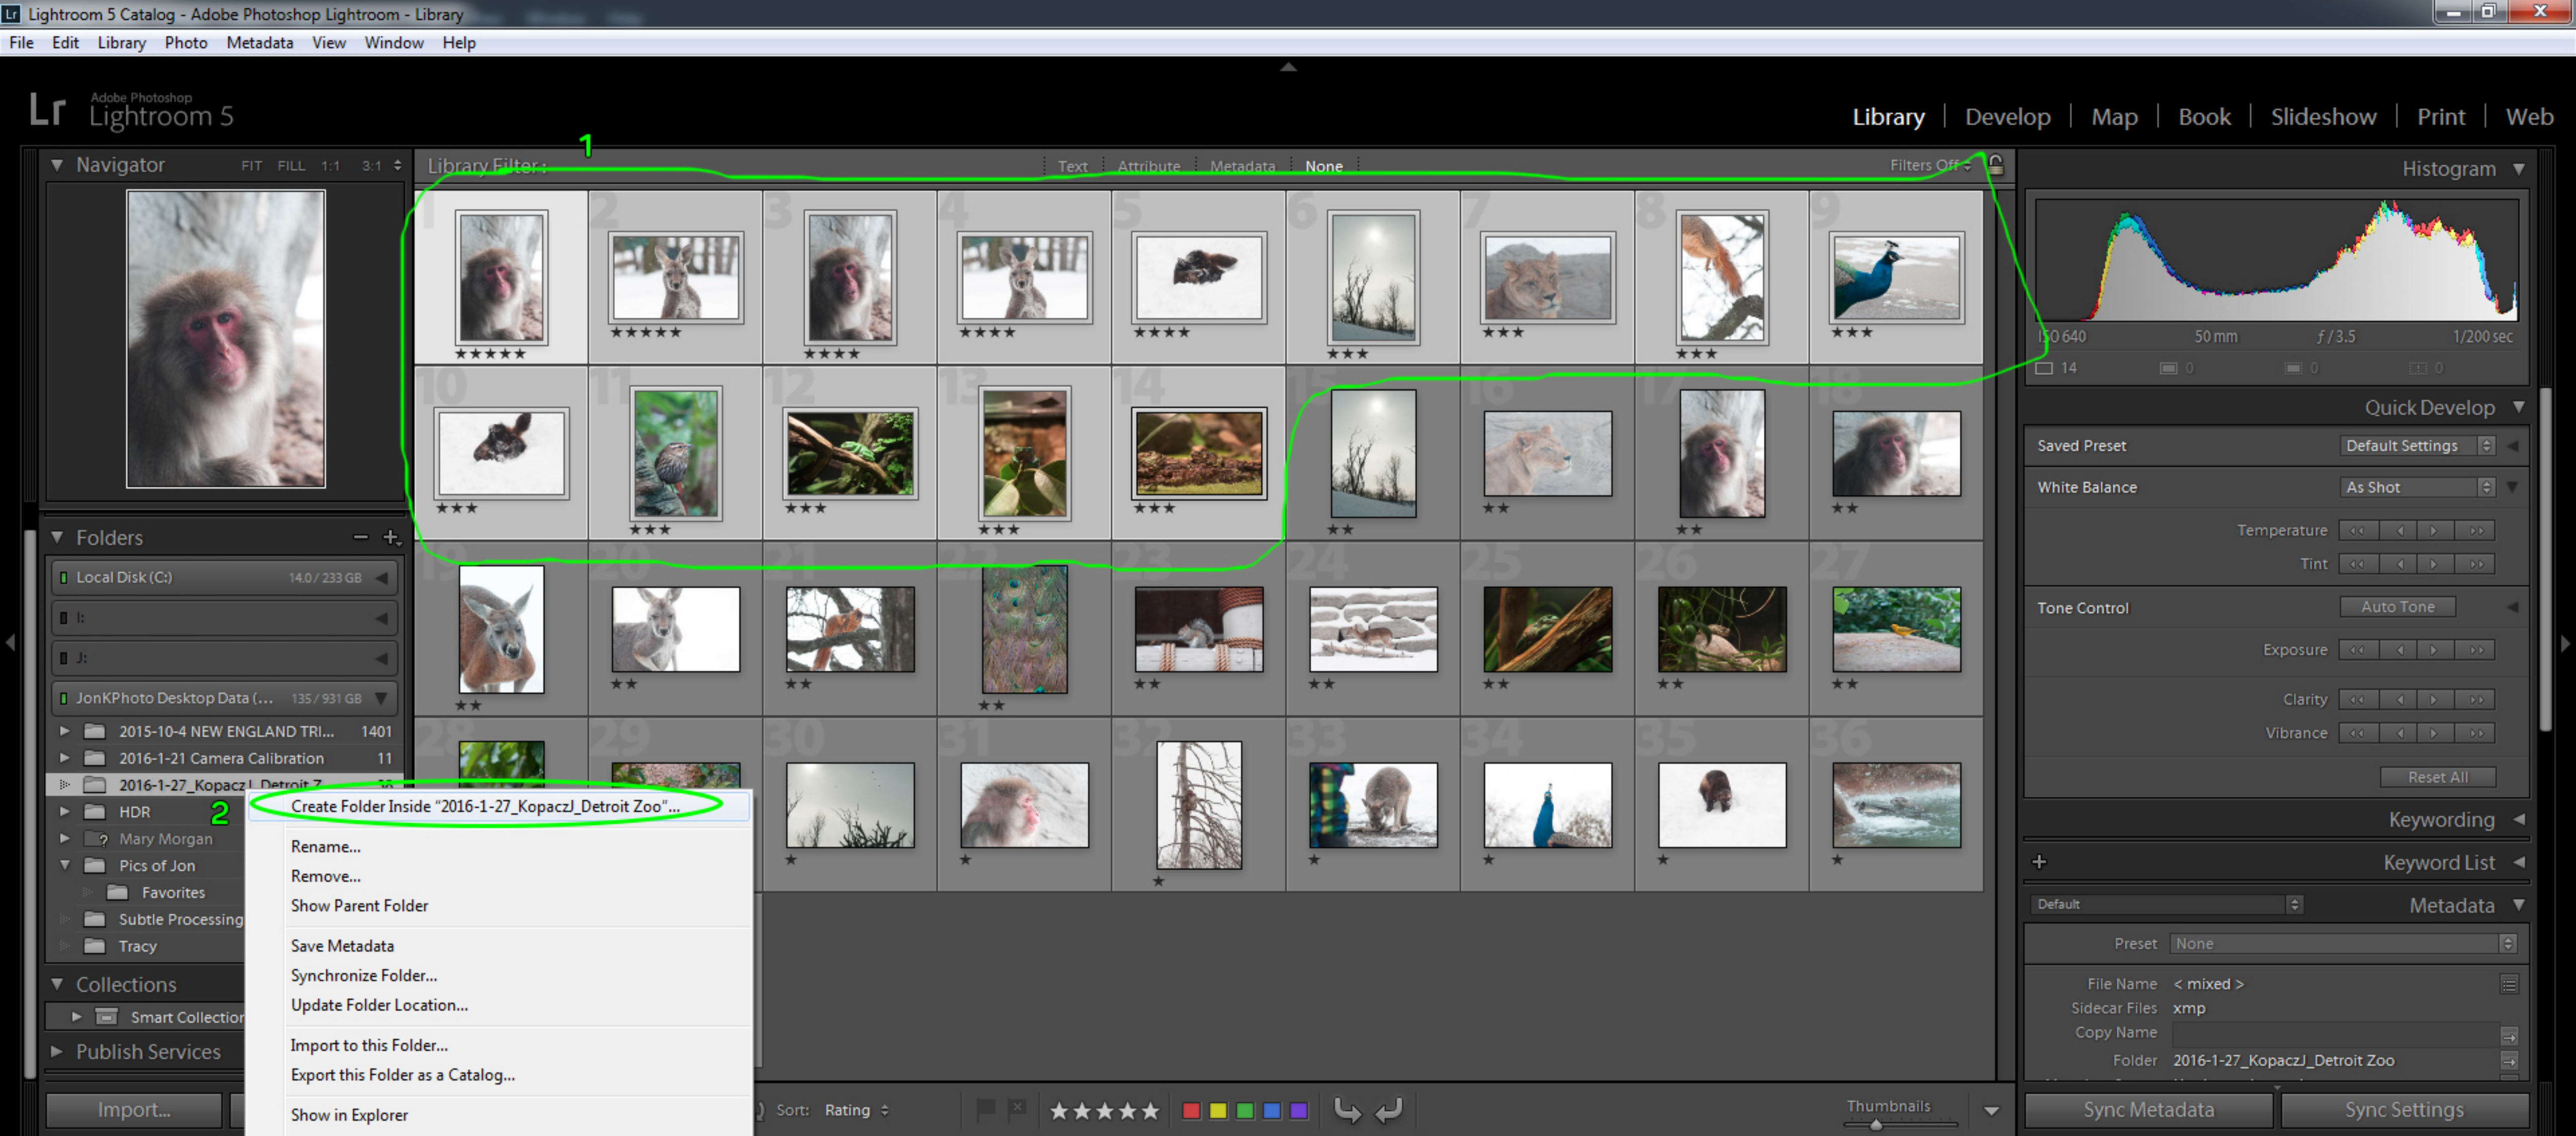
Lightroom 5 Catalog - Adobe Photoshop Lightroom - Library

File Edit Library Photo Metadata View Window Help

Lr Adobe Photoshop Lightroom 5

Library | Develop | Map | Book | Slideshow | Print | Web

Navigator FIT FILL 1:1 3:1

Library Filter : Text Attribute Metadata None Filters Off

1

Histogram

ISO 640 50 mm f / 3.5 1/200 sec

14 0 0 0

Quick Develop

Saved Preset Default Settings

White Balance As Shot

Temperature

Tint

Tone Control Auto Tone

Exposure

Clarity

Vibrance

Reset All

Keywording

Keyword List

Default Metadata

Preset None

File Name < mixed >

Sidecar Files xmp

Copy Name

Folder 2016-1-27_KopaczJ_Detroit Zoo

Folders

Local Disk (C:) 14.0 / 233 GB

I:

J:

JonKPhoto Desktop Data (... 135 / 931 GB

2015-10-4 NEW ENGLAND TRI... 1401

2016-1-21 Camera Calibration 11

2016-1-27_KopaczJ_Detroit Z

HDR

Mary Morgan

Pics of Jon

Favorites

Subtle Processing

Tracy

Collections

Smart Collection

Publish Services

Import...

2

Create Folder Inside "2016-1-27_KopaczJ_Detroit Zoo"...

Rename...

Remove...

Show Parent Folder

Save Metadata

Synchronize Folder...

Update Folder Location...

Import to this Folder...

Export this Folder as a Catalog...

Show in Explorer

Sort: Rating

Thumbnails

Sync Metadata Sync Settings